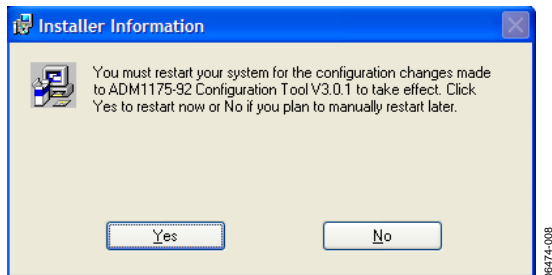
Installer Information

You must restart your system for the configuration changes made to ADM1175-92 Configuration Tool V3.0.1 to take effect. Click Yes to restart now or No if you plan to manually restart later.

Yes

No

08474-008